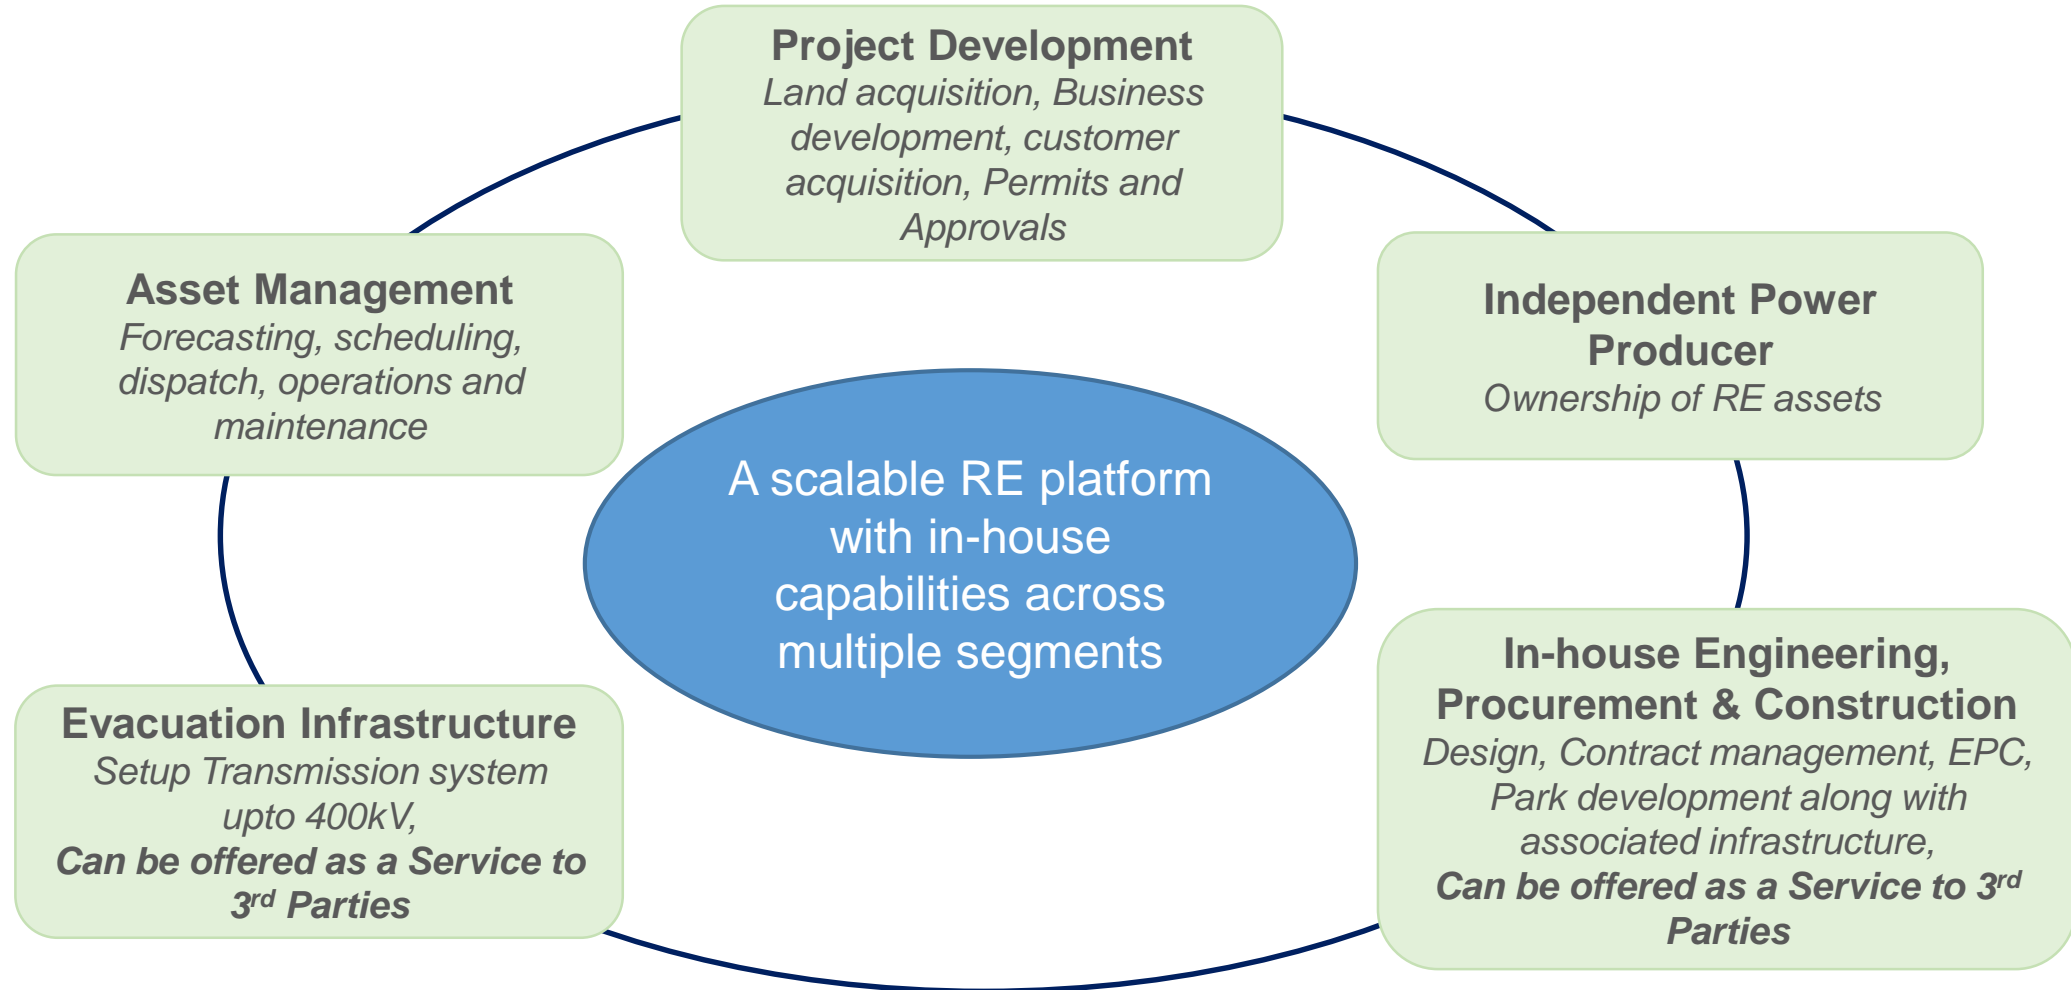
**Project Development**
*Land acquisition, Business development, customer acquisition, Permits and Approvals*

**Asset Management**
*Forecasting, scheduling, dispatch, operations and maintenance*

**Independent Power Producer**
*Ownership of RE assets*

A scalable RE platform with in-house capabilities across multiple segments

**Evacuation Infrastructure**
*Setup Transmission system upto 400kV,*
***Can be offered as a Service to 3$^{rd}$ Parties***

**In-house Engineering, Procurement & Construction**
*Design, Contract management, EPC, Park development along with associated infrastructure,*
***Can be offered as a Service to 3$^{rd}$ Parties***